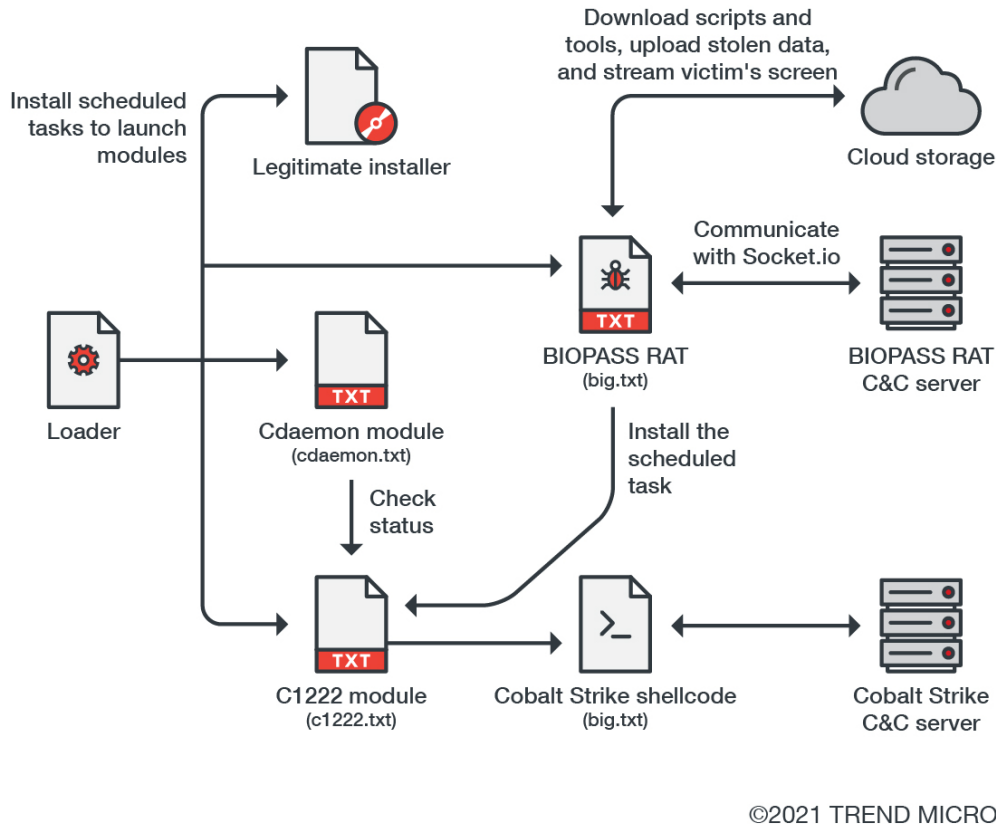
Download scripts and tools, upload stolen data, and stream victim's screen

Install scheduled tasks to launch modules

Legitimate installer

Cloud storage

Communicate with Socket.io

TXT

BIOPASS RAT
(big.txt)

BIOPASS RAT C&C server

Loader

TXT

Cdaemon module
(cdaemon.txt)

Install the scheduled task

Check status

TXT

C1222 module
(c1222.txt)

>_

Cobalt Strike shellcode
(big.txt)

Cobalt Strike C&C server

©2021 TREND MICRO